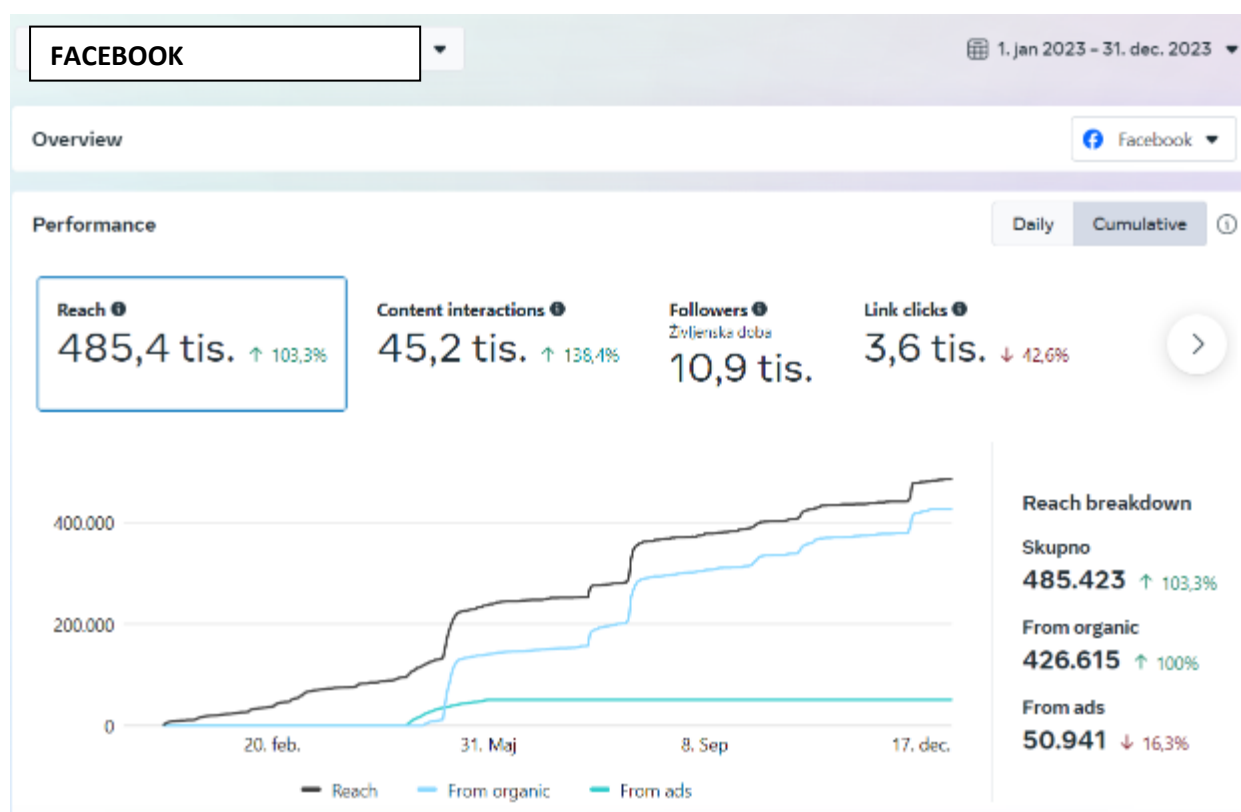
FACEBOOK

1. jan 2023 - 31. dec. 2023

Overview

Facebook

Performance

Daily Cumulative

Reach
485,4 tis. ↑ 103,3%

Content interactions
45,2 tis. ↑ 138,4%

Followers
Življenska doba
10,9 tis.

Link clicks
3,6 tis. ↓ 42,6%

400.000
200.000
0
20. feb.
31. Maj
8. Sep
17. dec.

Reach From organic From ads

Reach breakdown

Skupno
485.423 ↑ 103,3%

From organic
426.615 ↑ 100%

From ads
50.941 ↓ 16,3%